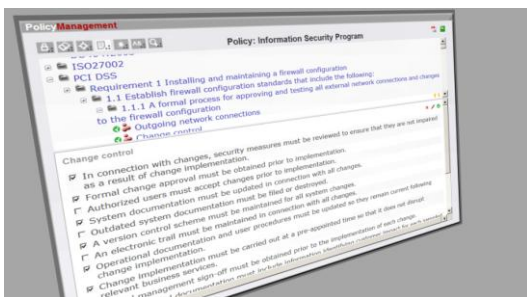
PolicyManagement

Policy: Information Security Program

ISO27002
PCI DSS
Requirement 1 Installing and maintaining a firewall configuration
1.1 Establish firewall configuration standards that include the following:
1.1.1 A formal process for approving and testing all external network connections and changes to the firewall configuration
Outgoing network connections
Change control

Change control
In connection with changes, security measures must be reviewed to ensure that they are not impaired as a result of change implementation.
Formal change approval must be obtained prior to implementation.
Authorized users must accept changes prior to implementation.
System documentation must be updated in connection with all changes.
Outdated system documentation must be filed or destroyed.
A version control scheme must be maintained for all system changes.
An electronic trail must be maintained in connection with all changes.
Operational documentation and user procedures must be updated so they remain current following change implementation.
Change implementation must be carried out at a pre-appointed time so that it does not disrupt relevant business services.
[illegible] management sign-off must be obtained prior to the implementation of each change.
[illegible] documentation must include information identifying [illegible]